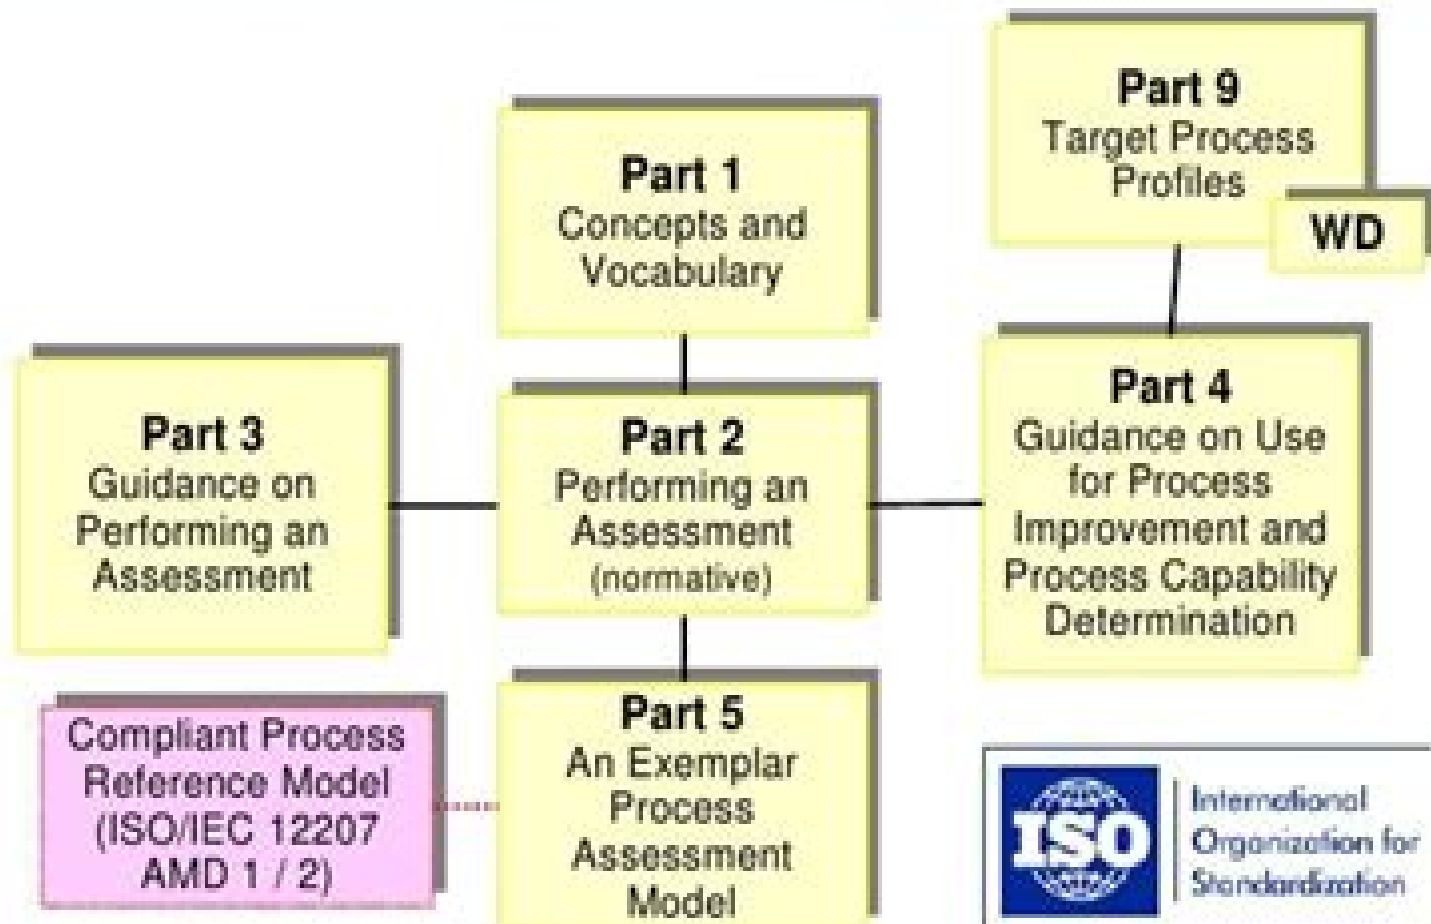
Part 9
Target Process Profiles

WD

Part 1
Concepts and Vocabulary

Part 3
Guidance on Performing an Assessment

Part 2
Performing an Assessment
(normative)

Part 4
Guidance on Use for Process Improvement and Process Capability Determination

Compliant Process Reference Model (ISO/IEC 12207 AMD 1 / 2)

Part 5
An Exemplar Process Assessment Model

ISO

International Organization for Standardization